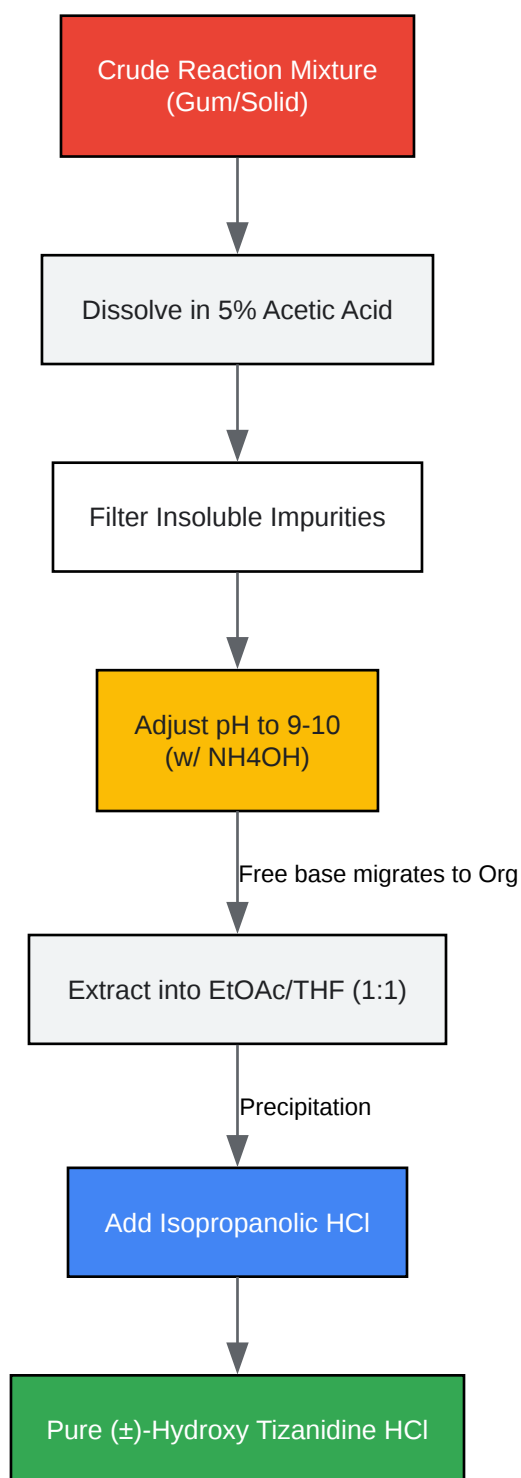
Crude Reaction Mixture
(Gum/Solid)

Dissolve in 5% Acetic Acid

Filter Insoluble Impurities

Adjust pH to 9-10
(w/ NH4OH)

Free base migrates to Org

Extract into EtOAc/THF (1:1)

Precipitation

Add Isopropanolic HCl

Pure (±)-Hydroxy Tizanidine HCl